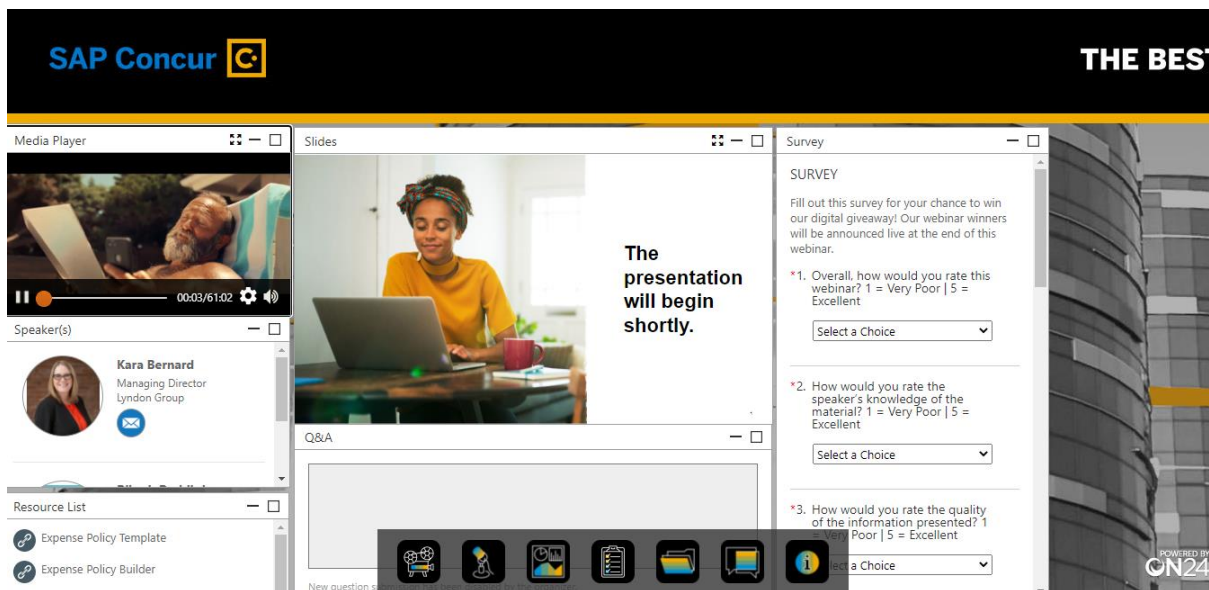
SAP Concur

THE BEST

Media Player

00:03/61:02

Speaker(s)

Kara Bernard
Managing Director
Lyndon Group

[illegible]

Resource List

Expense Policy Template

Expense Policy Builder

Slides

The presentation will begin shortly.

Q&A

New question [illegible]

Survey

SURVEY

Fill out this survey for your chance to win our digital giveaway! Our webinar winners will be announced live at the end of this webinar.

*1. Overall, how would you rate this webinar? 1 = Very Poor | 5 = Excellent

Select a Choice

*2. How would you rate the speaker's knowledge of the material? 1 = Very Poor | 5 = Excellent

Select a Choice

*3. How would you rate the quality of the information presented? 1 = Very Poor | 5 = Excellent

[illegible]ct a Choice

POWERED BY
ON24